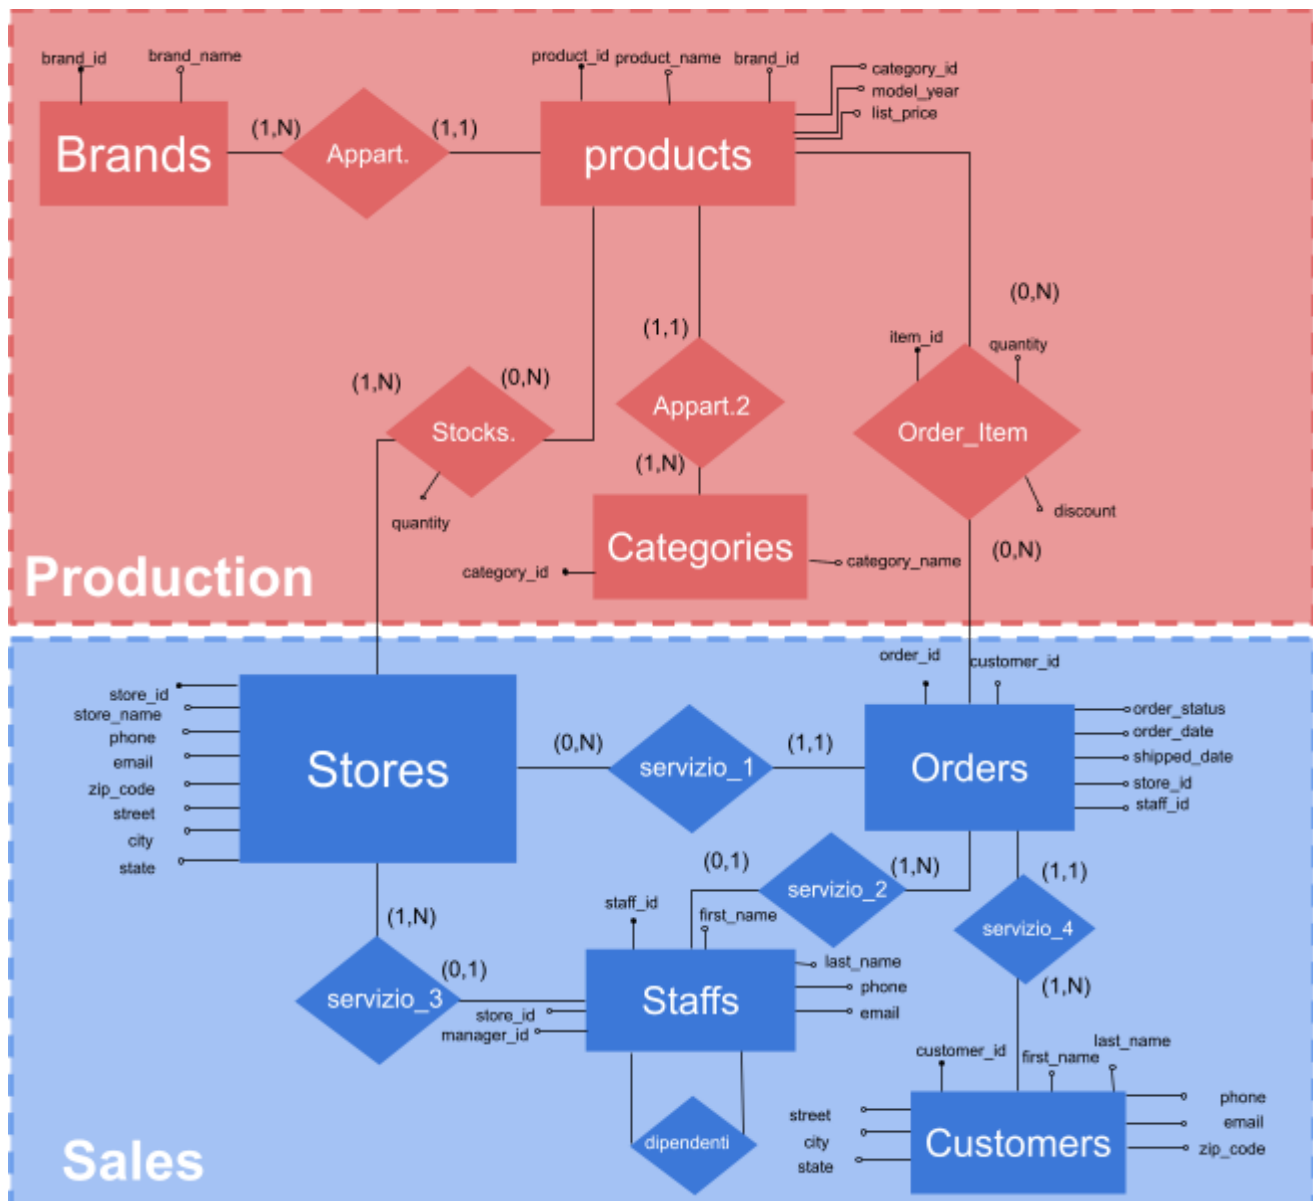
brand_id
brand_name
Brands
(1,N)
Appart.
(1,1)
product_id
product_name
brand_id
products
category_id
model_year
list_price
(1,N)
(0,N)
Stocks.
quantity
(1,1)
Appart.2
(1,N)
Categories
category_id
category_name
(0,N)
item_id
quantity
Order_Item
discount
(0,N)
Production

store_id
store_name
phone
email
zip_code
street
city
state
Stores
(0,N)
servizio_1
(1,1)
order_id
customer_id
Orders
order_status
order_date
shipped_date
store_id
staff_id
(0,1)
servizio_2
(1,N)
(1,1)
servizio_4
(1,N)
(1,N)
servizio_3
(0,1)
staff_id
first_name
Staffs
last_name
phone
email
store_id
manager_id
dipendenti
customer_id
first_name
last_name
street
city
state
Customers
phone
email
zip_code
Sales